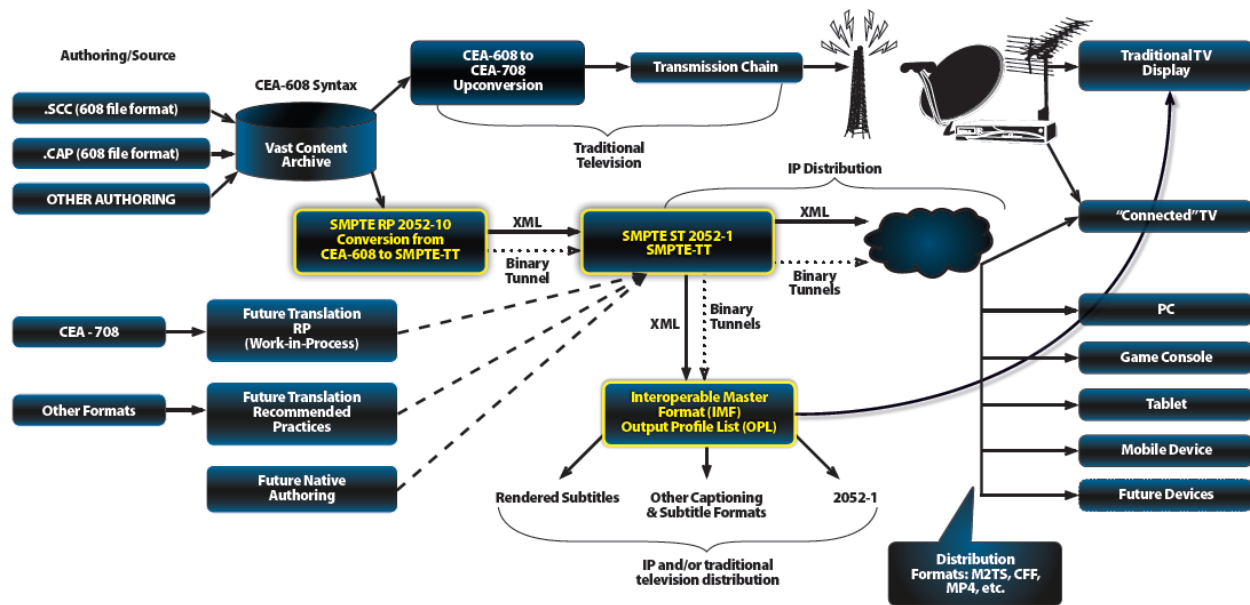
Authoring/Source

.SCC (608 file format)

.CAP (608 file format)

OTHER AUTHORING

CEA-608 Syntax

Vast Content Archive

CEA-608 to CEA-708 Upconversion

Transmission Chain

Traditional Television

Traditional TV Display

IP Distribution

SMPTE RP 2052-10 Conversion from CEA-608 to SMPTE-TT

XML

Binary Tunnel

SMPTE ST 2052-1 SMPTE-TT

XML

Binary Tunnels

"Connected" TV

CEA - 708

Future Translation RP (Work-in-Process)

XML

Binary Tunnels

PC

Game Console

Other Formats

Future Translation Recommended Practices

Interoperable Master Format (IMF) Output Profile List (OPL)

Tablet

Mobile Device

Future Native Authoring

Future Devices

Rendered Subtitles

Other Captioning & Subtitle Formats

2052-1

IP and/or traditional television distribution

Distribution Formats: M2TS, CFF, MP4, etc.